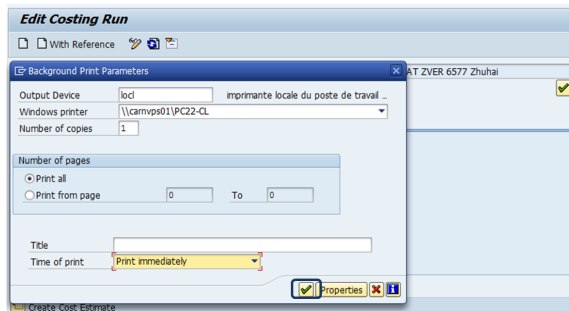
Edit Costing Run

With Reference

Background Print Parameters

AT ZVER 6577 Zhuhai

Output Device
locl
imprimante locale du poste de travail ...

Windows printer
\\carnvps01\PC22-CL

Number of copies
1

Number of pages

Print all

Print from page
0
To
0

Title

Time of print
Print immediately

Properties

Create Cost Estimate